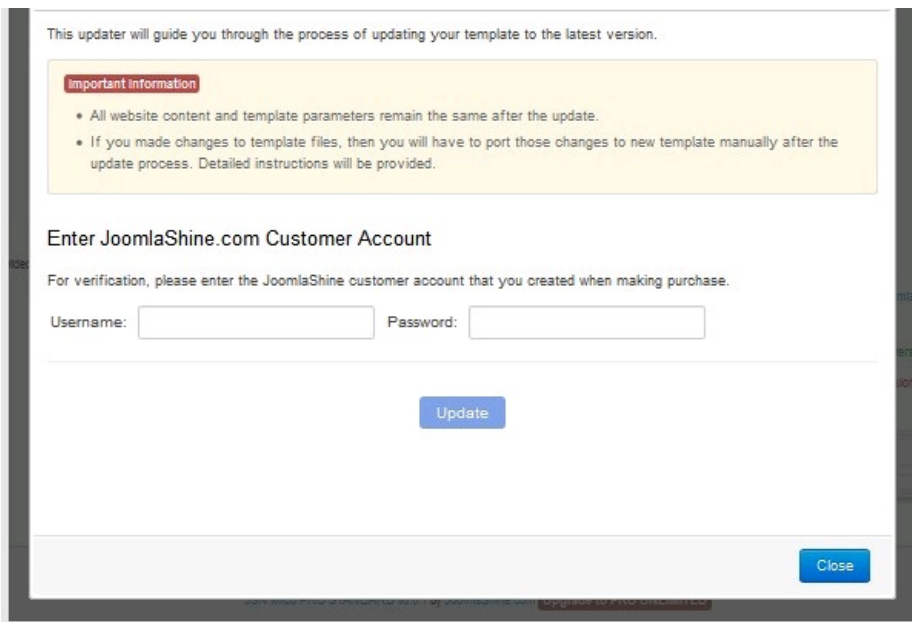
This updater will guide you through the process of updating your template to the latest version.

Important Information

- All website content and template parameters remain the same after the update.
- If you made changes to template files, then you will have to port those changes to new template manually after the update process. Detailed instructions will be provided.

Enter JoomlaShine.com Customer Account

For verification, please enter the JoomlaShine customer account that you created when making purchase.

Username:

Password:

Update

Close

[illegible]